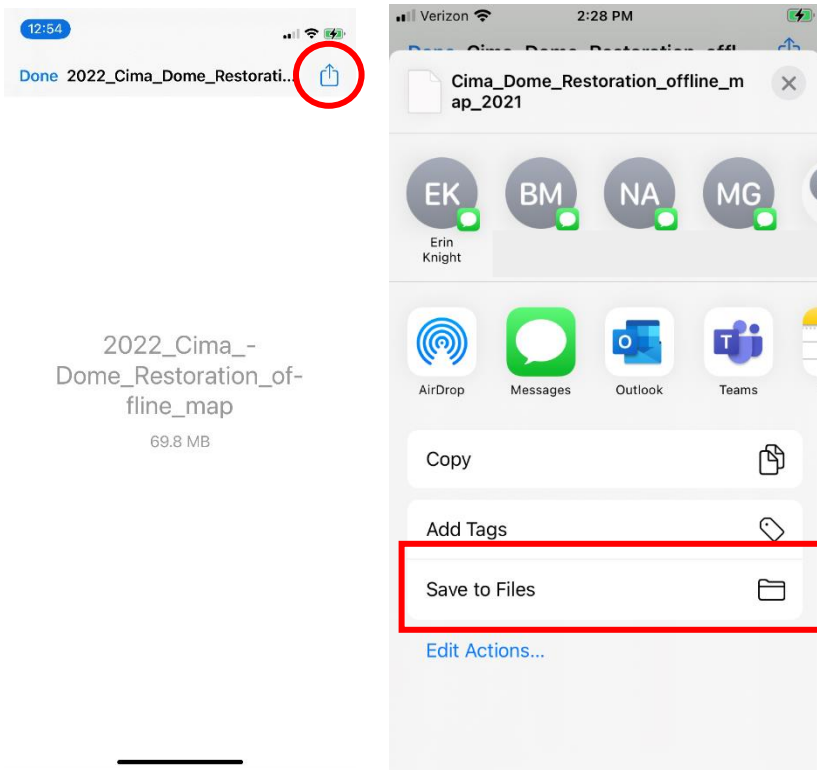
12:54

Done 2022_Cima_Dome_Restoratio...

2022_Cima_-Dome_Restoration_of-fline_map
69.8 MB

Verizon 2:28 PM

Done Cima_Dome_Restoration_offl

Cima_Dome_Restoration_offline_map_2021

EK
Erin Knight
BM
NA
MG

AirDrop
Messages
Outlook
Teams

Copy

Add Tags

Save to Files

Edit Actions...